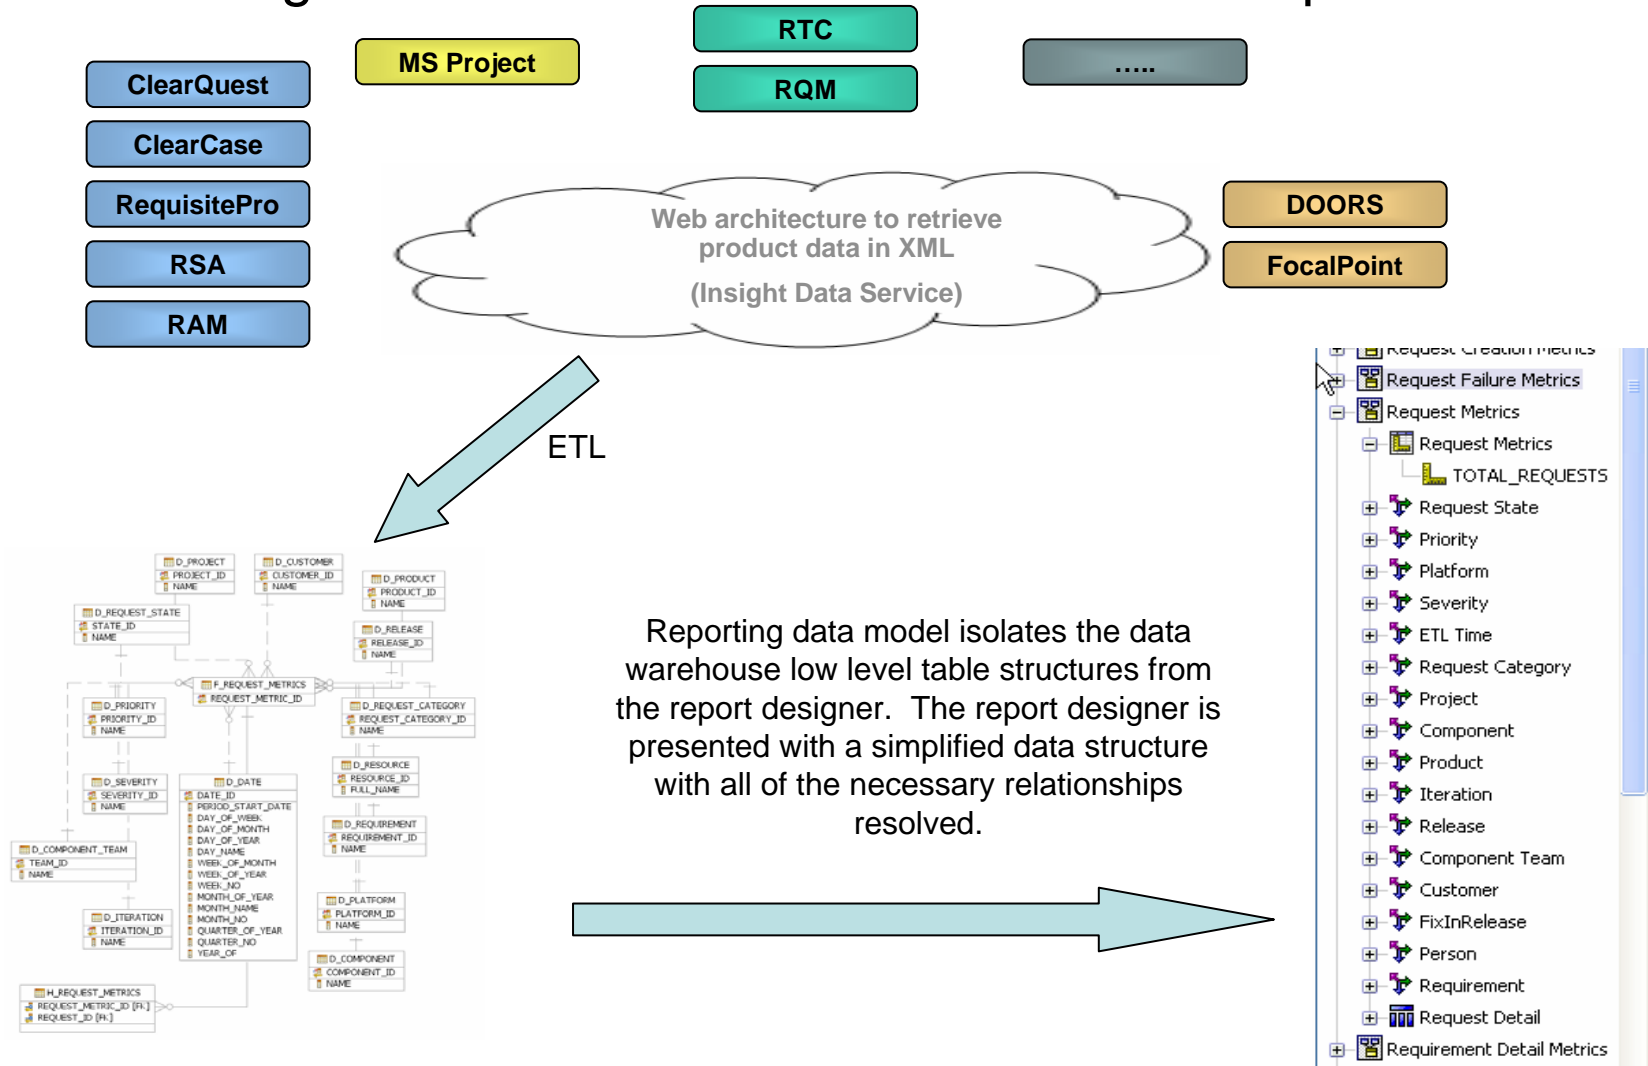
ClearQuest

ClearCase

RequisitePro

RSA

RAM

MS Project

RTC

RQM

.....

DOORS

FocalPoint

Web architecture to retrieve product data in XML

(Insight Data Service)

ETL

D_PROJECT
PROJECT_ID
NAME

D_CUSTOMER
CUSTOMER_ID
NAME

D_PRODUCT
PRODUCT_ID
NAME

D_REQUEST_STATE
STATE_ID
NAME

D_RELEASE
RELEASE_ID
NAME

F_REQUEST_METRICS
REQUEST_METRIC_ID

D_PRIORITY
PRIORITY_ID
NAME

D_REQUEST_CATEGORY
REQUEST_CATEGORY_ID
NAME

D_RESOURCE
RESOURCE_ID
FULL_NAME

D_SEVERITY
SEVERITY_ID
NAME

D_DATE
DATE_ID
PERIOD_START_DATE
DAY_OF_WEEK
DAY_OF_MONTH
DAY_OF_YEAR
DAY_NAME
WEEK_OF_MONTH
WEEK_OF_YEAR
WEEK_NO
MONTH_OF_YEAR
MONTH_NAME
MONTH_NO
QUARTER_OF_YEAR
QUARTER_NO
YEAR_OF

D_REQUIREMENT
REQUIREMENT_ID
NAME

D_COMPONENT_TEAM
TEAM_ID
NAME

D_ITERATION
ITERATION_ID
NAME

D_PLATFORM
PLATFORM_ID
NAME

D_COMPONENT
COMPONENT_ID
NAME

H_REQUEST_METRICS
REQUEST_METRIC_ID (FK)
REQUEST_ID (FK)

Reporting data model isolates the data warehouse low level table structures from the report designer. The report designer is presented with a simplified data structure with all of the necessary relationships resolved.

Request Creation Metrics
Request Failure Metrics
Request Metrics
Request Metrics
TOTAL_REQUESTS
Request State
Priority
Platform
Severity
ETL Time
Request Category
Project
Component
Product
Iteration
Release
Component Team
Customer
FixInRelease
Person
Requirement
Request Detail
Requirement Detail Metrics